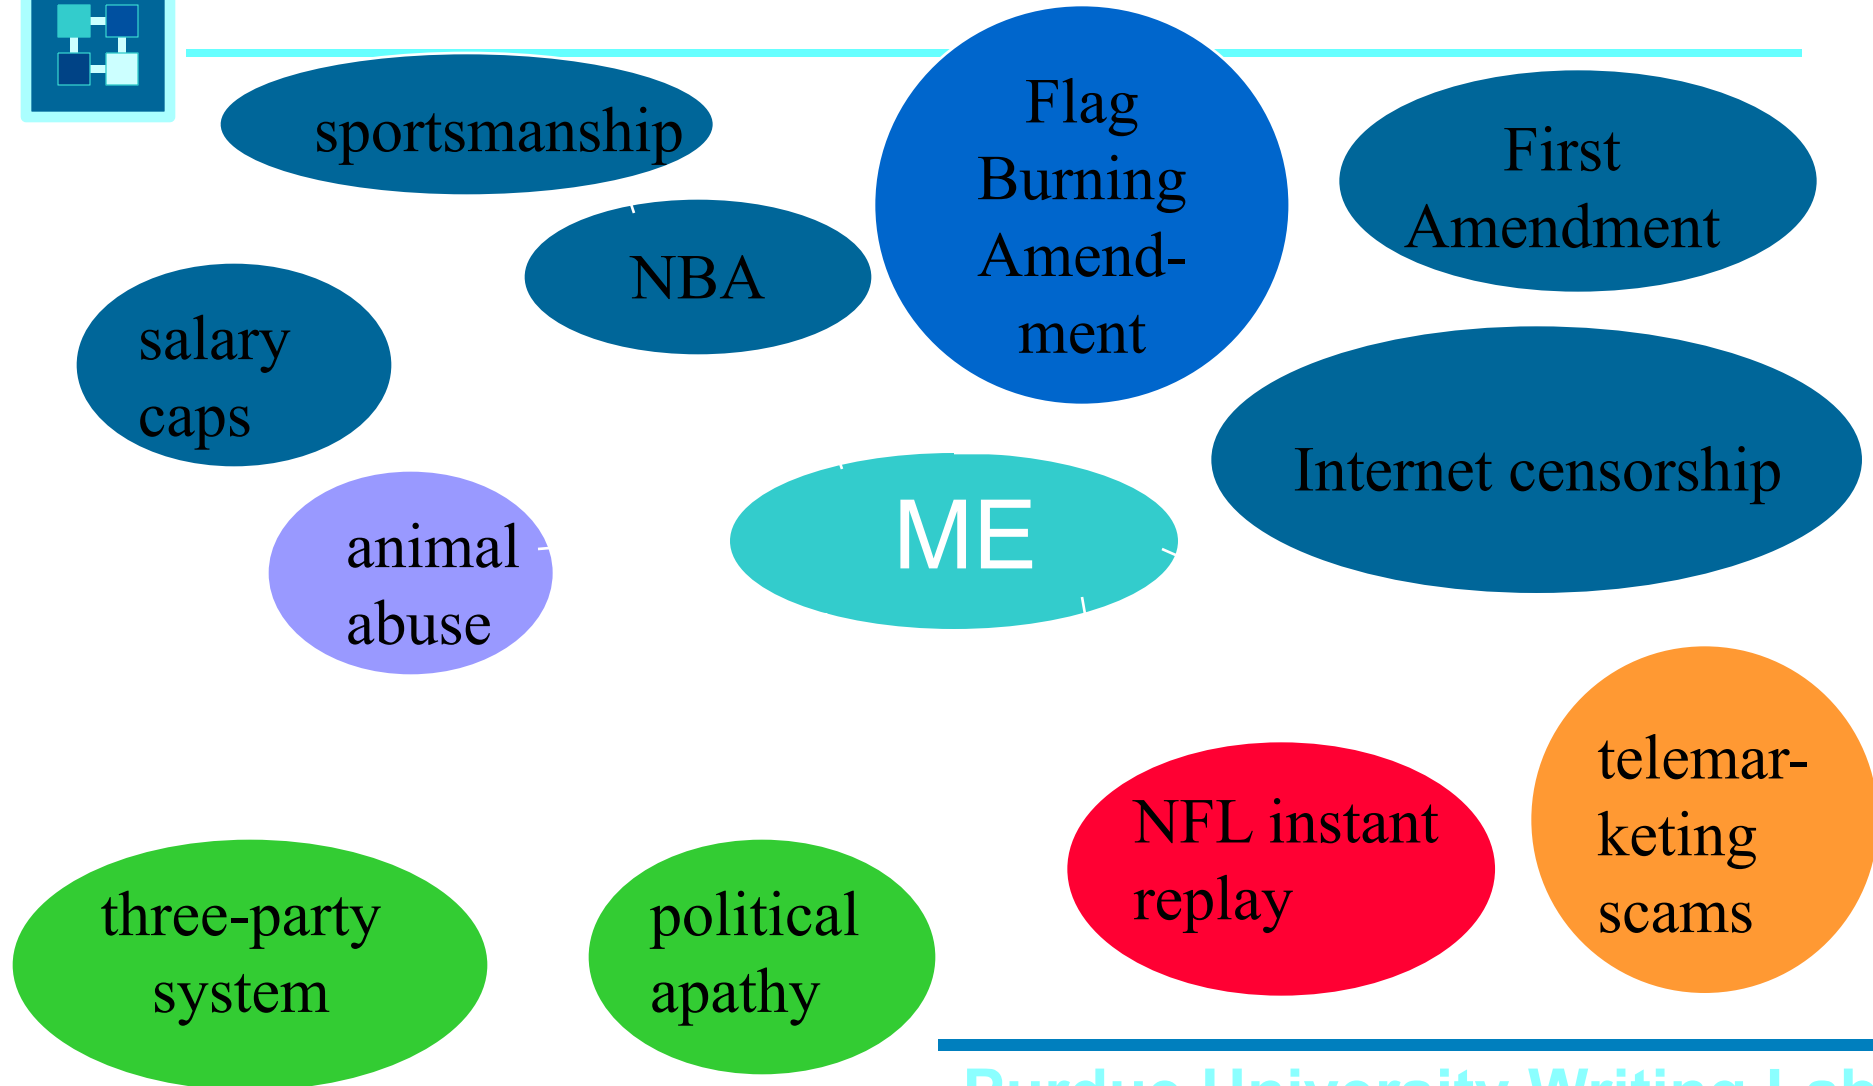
sportsmanship

NBA

Flag Burning Amendment

First Amendment

salary caps

Internet censorship

animal abuse

ME

telemarketing scams

NFL instant replay

three-party system

political apathy

Purdue University Writing Lab